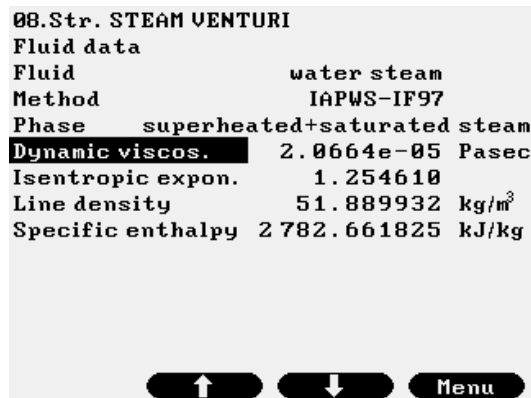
08.Str. STEAM VENTURI
Fluid data

| | |
|---|---|
| Fluid | water steam |
| Method | IAPWS-IF97 |
| Phase | superheated+saturated steam |
| Dynamic viscos. | 2.0664e-05 Pasec |
| Isentropic expon. | 1.254610 |
| Line density | 51.889932 kg/m$^3$ |
| Specific enthalpy | 2 782.661825 kJ/kg |

↑ ↓ Menu